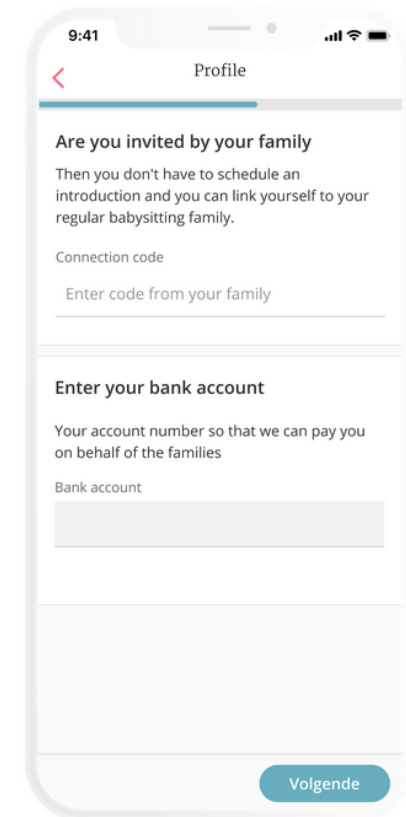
9:41

Profile

Are you invited by your family

Then you don't have to schedule an introduction and you can link yourself to your regular babysitting family.

Connection code

Enter code from your family

Enter your bank account

Your account number so that we can pay you on behalf of the families

Bank account

Volgende